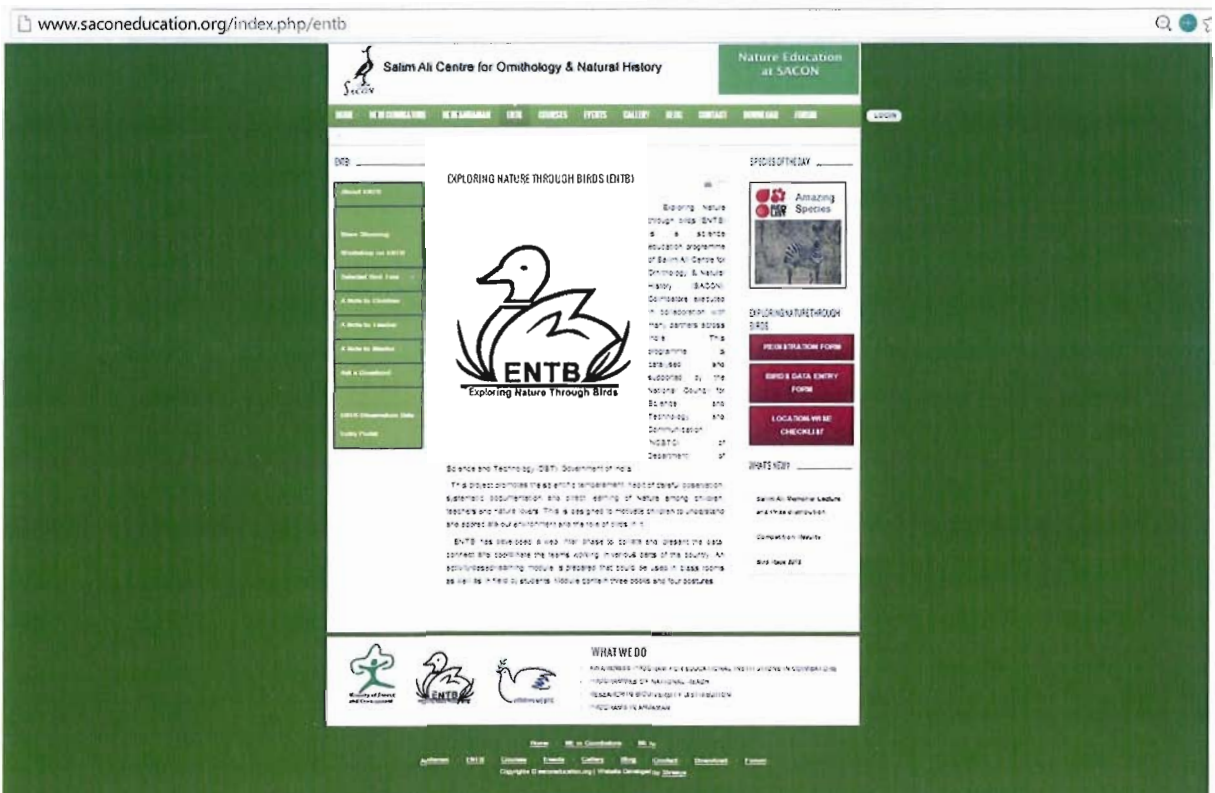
www.saconeducation.org/index.php/entb

SACON

Salim Ali Centre for Ornithology & Natural History

Nature Education at SACON

HOME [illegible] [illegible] ENTB COURSES EVENTS GALLERY BLOG CONTACT DOWNLOAD FORUM

LOGIN

ENTB

About ENTB

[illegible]

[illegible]

A Note to Children

A Note to Teacher

A Note to Mentor

Ask a Question

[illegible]

EXPLORING NATURE THROUGH BIRDS (ENTB)

ENTB
Exploring Nature Through Birds

Exploring Nature through birds (ENTB) is a science education programme of Salim Ali Centre for Ornithology & Natural History (SACON), Coimbatore executed in collaboration with many partners across India. This programme is catalysed and supported by the National Council for Science and Technology Communication (NCSTC) of Department of Science and Technology (DST) Government of India.

This project promotes the scientific temperament, habit of careful observation, systematic documentation and direct learning of Nature among children, teachers and nature lovers. This is designed to motivate children to understand and appreciate our environment and the role of birds in it.

ENTB has developed a web portal to collate and present the data, connect and coordinate the teams working in various parts of the country. An activity-based learning module is prepared that could be used in class rooms as well as in field by students. Module contain three books and four postures.

SPECIES OF THE DAY

Amazing Species

EXPLORING NATURE THROUGH BIRDS

REGISTRATION FORM

BIRDS DATA ENTRY FORM

LOCATION WISE CHECKLIST

WHATS NEW?

Salim Ali Memorial Lecture and Prize distribution

Competition Results

Bird Race 2015

WHAT WE DO

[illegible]

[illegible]

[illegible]

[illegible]

Home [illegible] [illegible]

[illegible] ENTB Courses Events Gallery Blog Contact Download Forum

Copyright © saconeducation.org | Website Designed by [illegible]